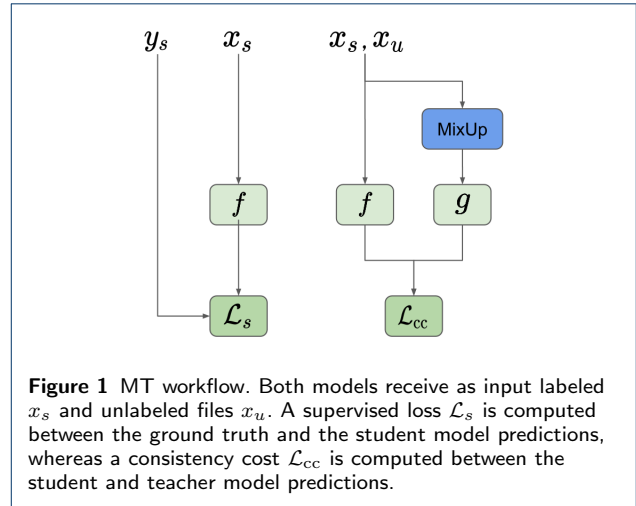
$y_s$ $x_s$ $x_s, x_u$

MixUp

$f$ $f$ $g$

$\mathcal{L}_s$ $\mathcal{L}_{\text{cc}}$

**Figure 1** MT workflow. Both models receive as input labeled $x_s$ and unlabeled files $x_u$. A supervised loss $\mathcal{L}_s$ is computed between the ground truth and the student model predictions, whereas a consistency cost $\mathcal{L}_{\text{cc}}$ is computed between the student and teacher model predictions.